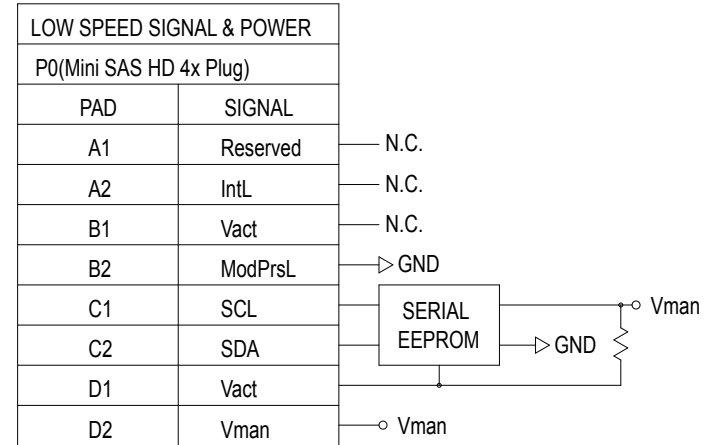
| LOW SPEED SIGNAL & POWER | |
|---|---|
| P0(Mini SAS HD 4x Plug) | |
| PAD | SIGNAL |
| A1 | Reserved |
| A2 | IntL |
| B1 | Vact |
| B2 | ModPrsL |
| C1 | SCL |
| C2 | SDA |
| D1 | Vact |
| D2 | Vman |

N.C.
N.C.
N.C.
GND
SERIAL EEPROM
GND
Vman
Vman